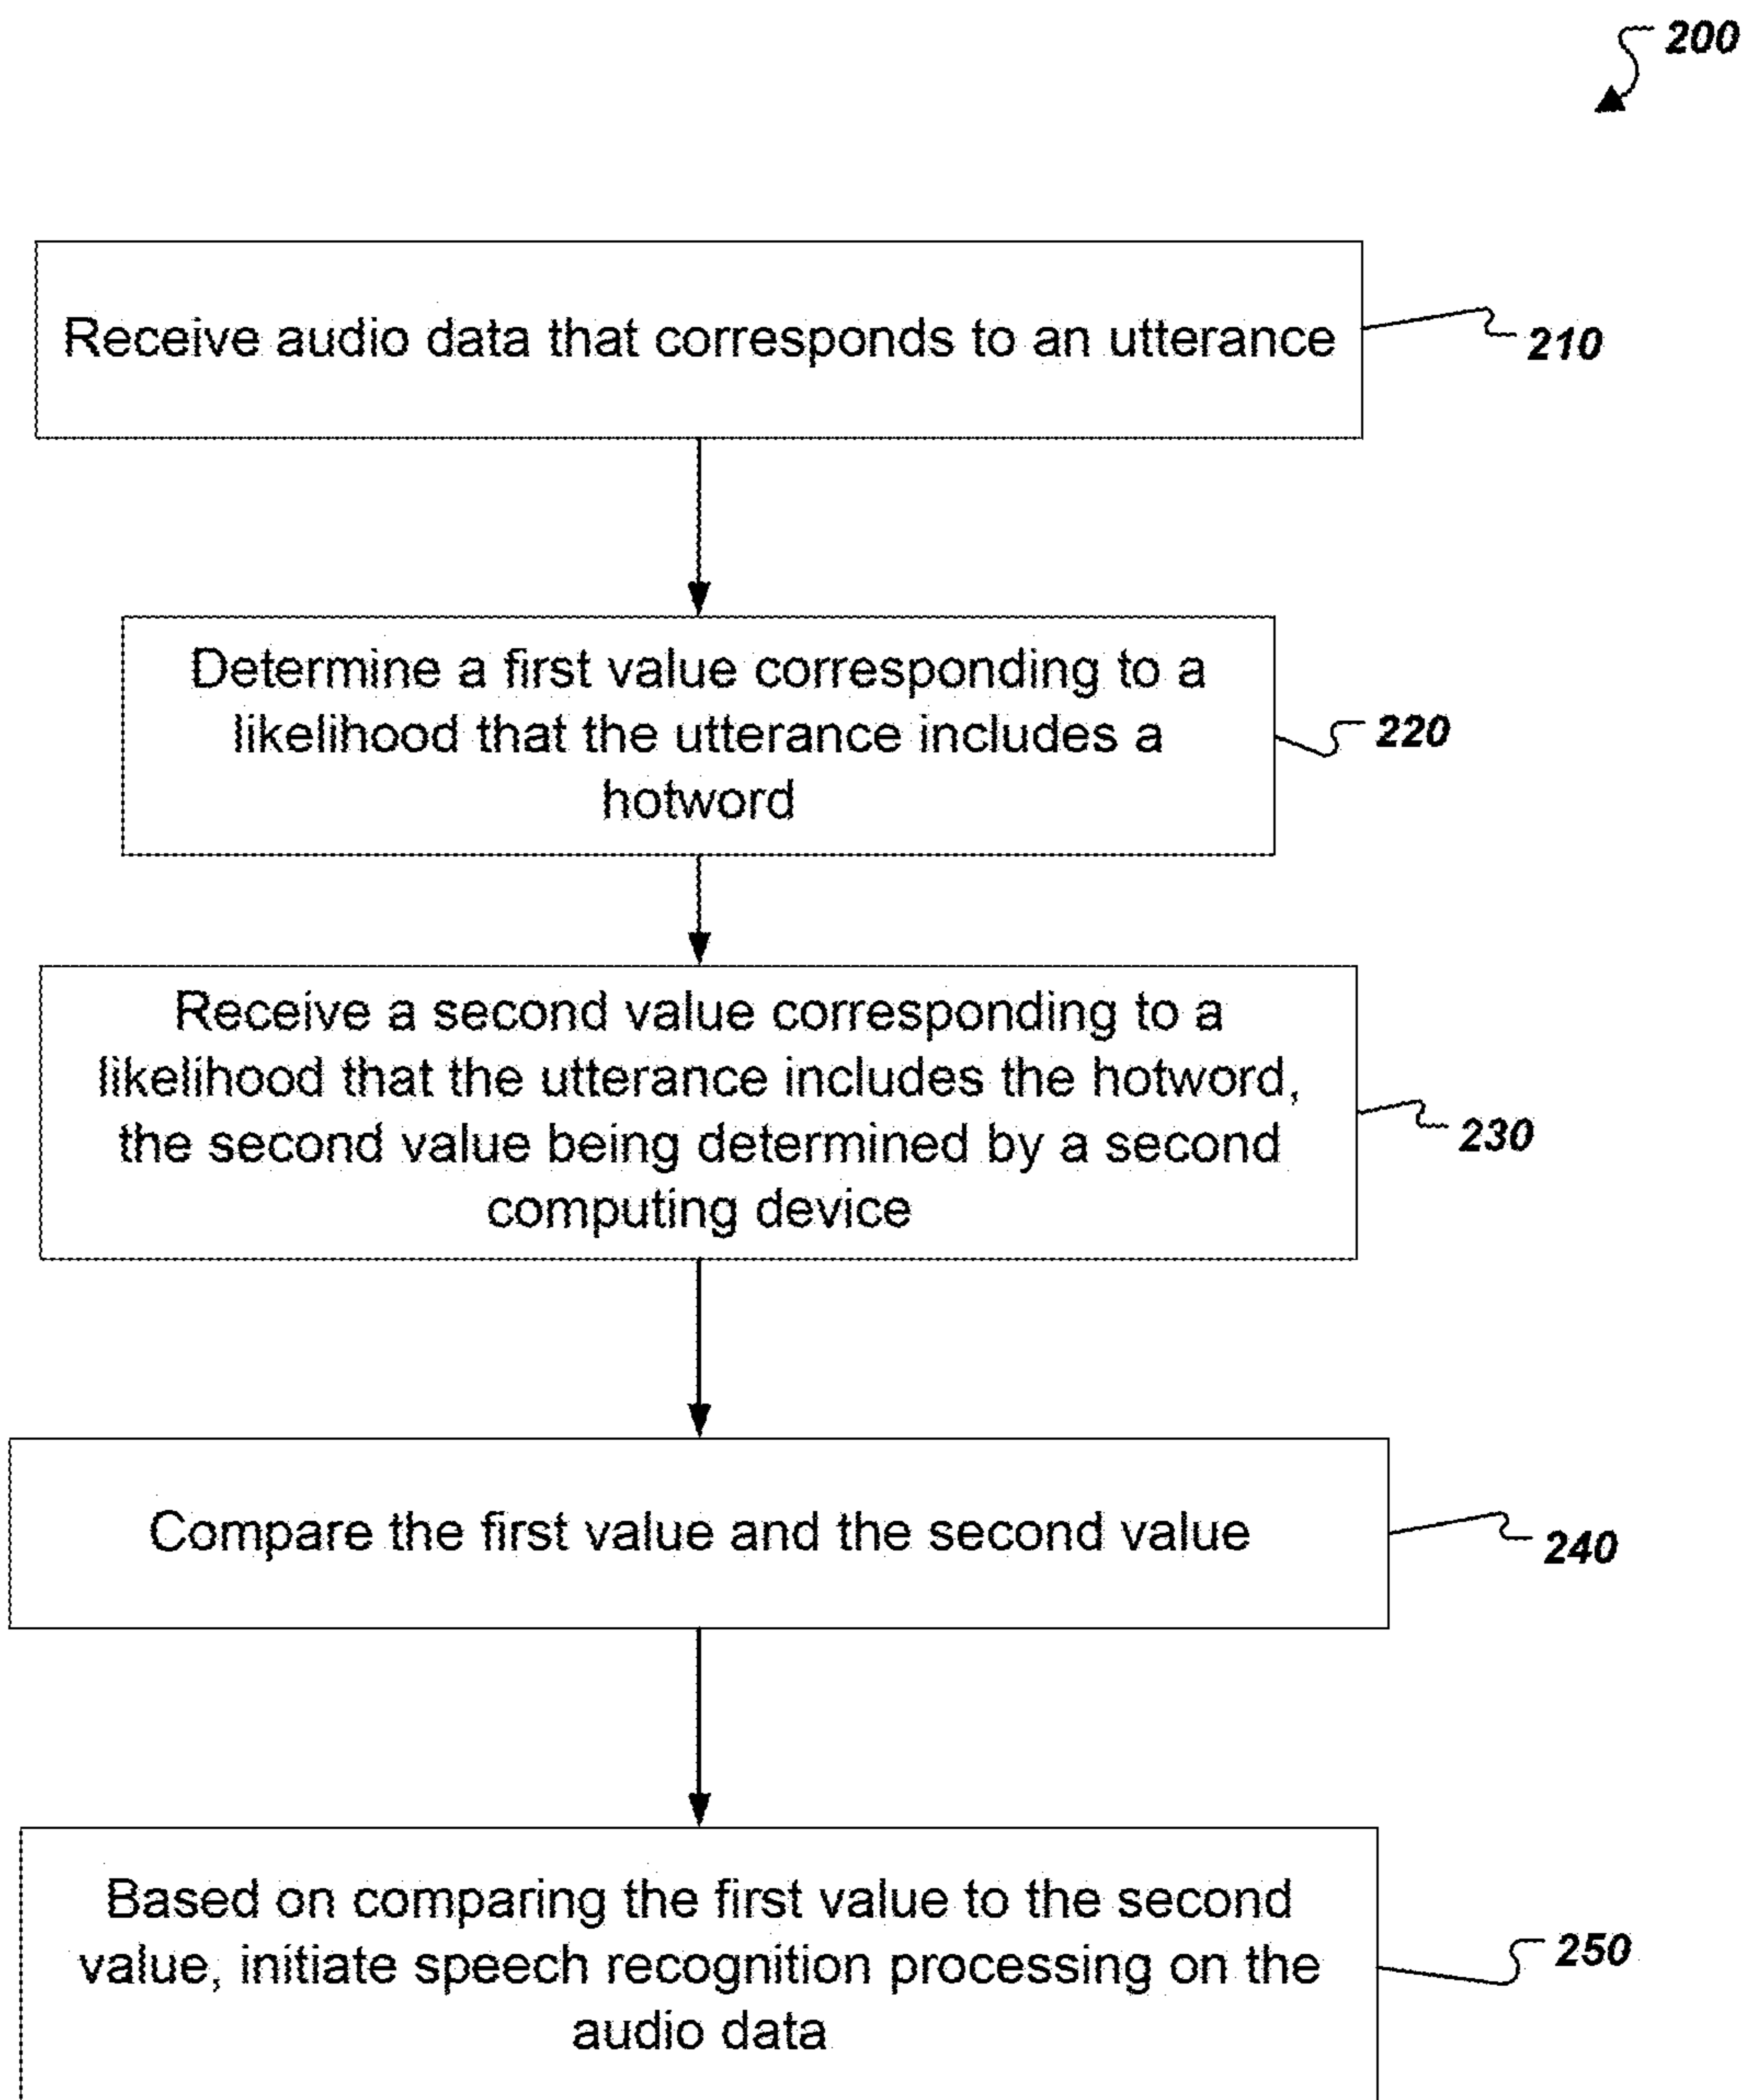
200

Receive audio data that corresponds to an utterance

210

Determine a first value corresponding to a likelihood that the utterance includes a hotword

220

Receive a second value corresponding to a likelihood that the utterance includes the hotword, the second value being determined by a second computing device

230

Compare the first value and the second value

240

Based on comparing the first value to the second value, initiate speech recognition processing on the audio data

250